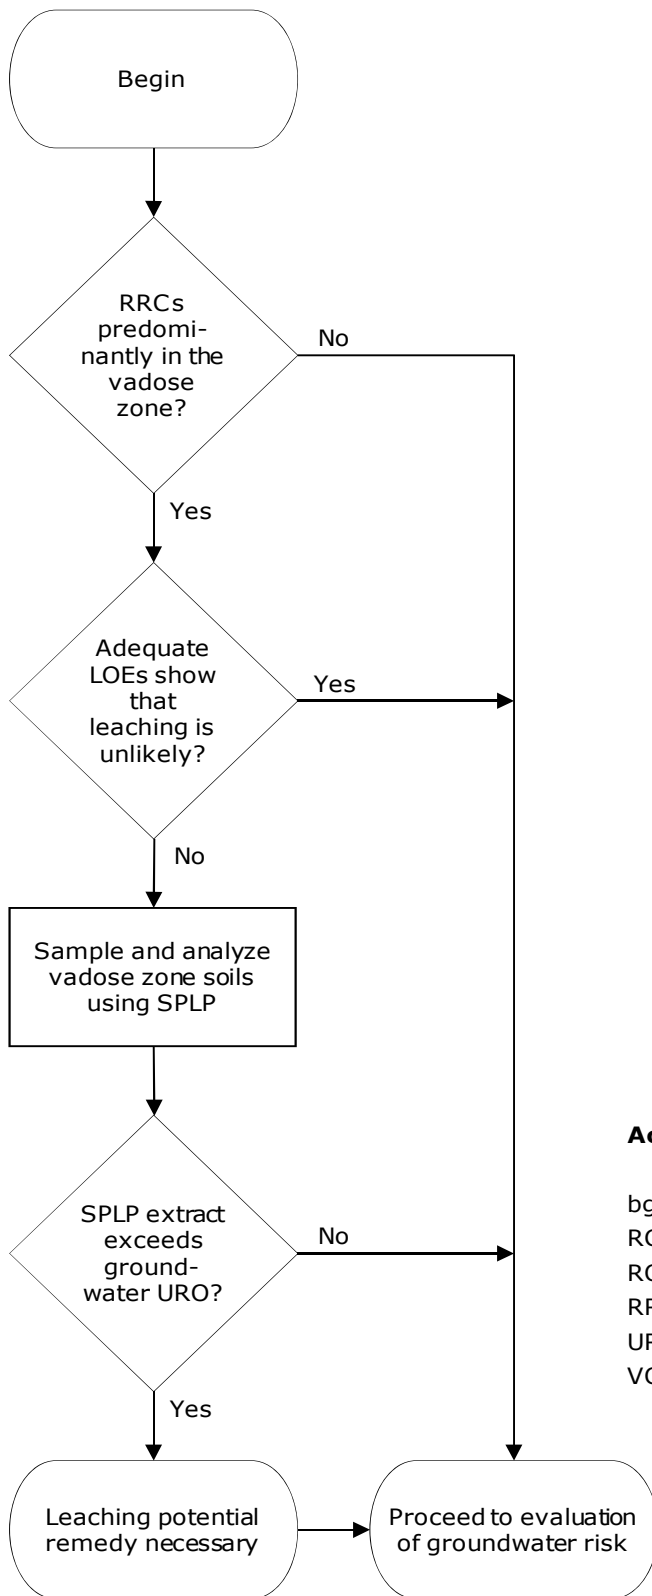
Begin

RRCs predominantly in the vadose zone?

No

Yes

Adequate LOEs show that leaching is unlikely?

Yes

No

Sample and analyze vadose zone soils using SPLP

SPLP extract exceeds groundwater URO?

No

Yes

Leaching potential remedy necessary

Proceed to evaluation of groundwater risk

Ac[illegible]

bg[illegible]
RC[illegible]
RC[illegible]
RP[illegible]
UP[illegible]
VC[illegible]